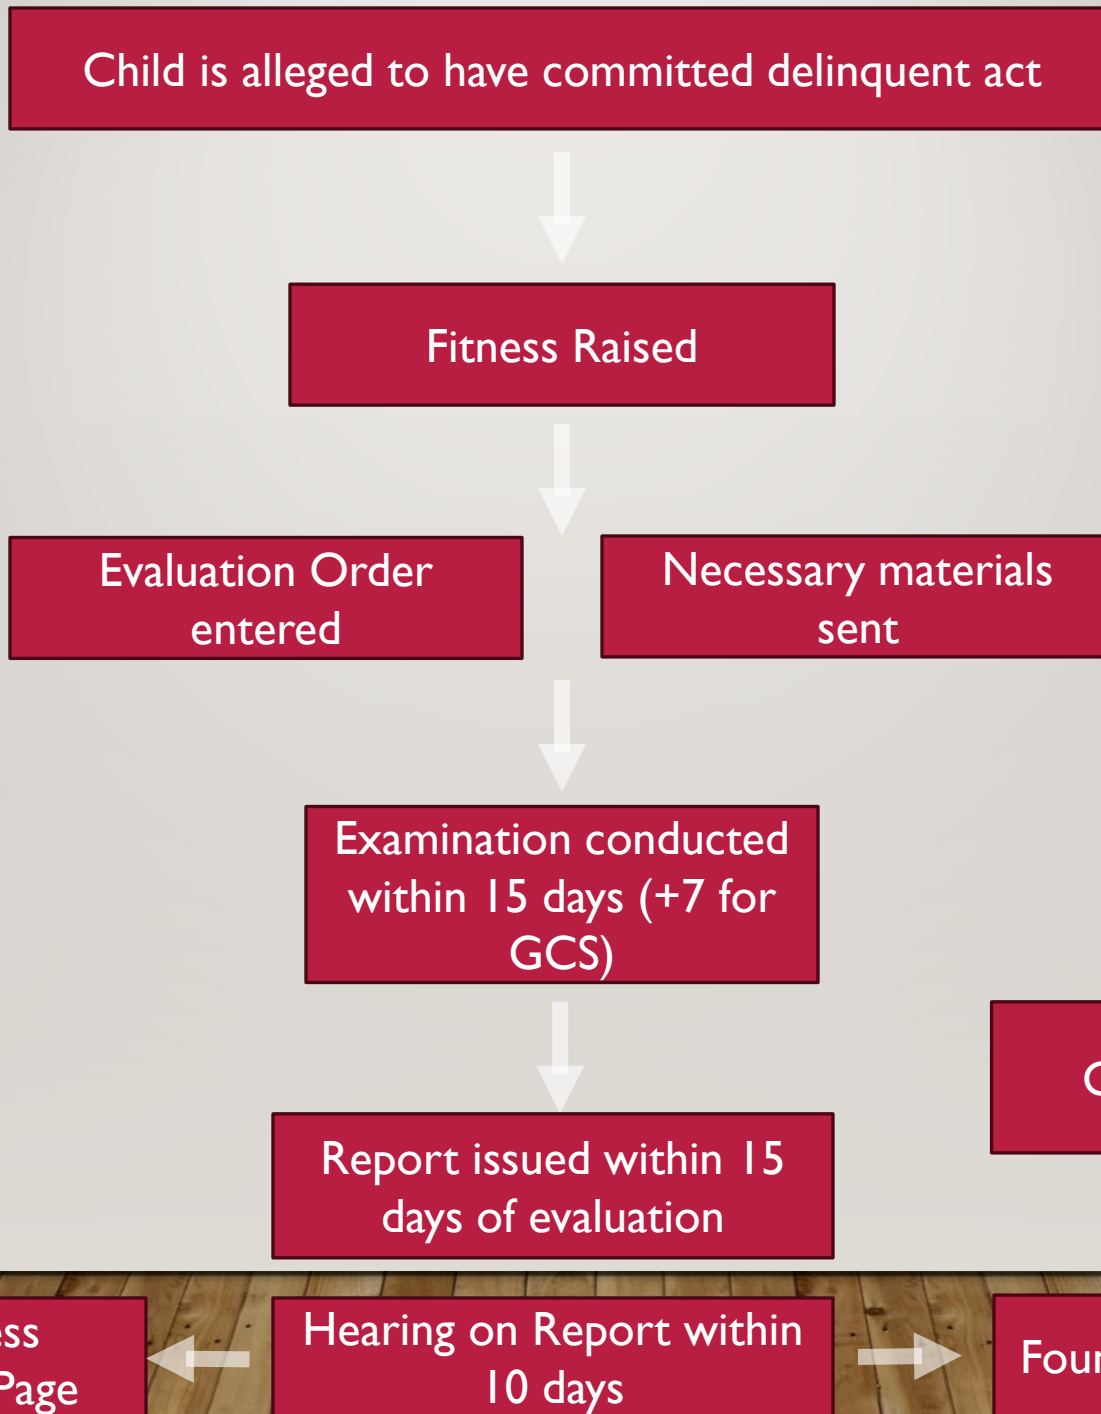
Child is alleged to have committed delinquent act

Fitness Raised

Evaluation Order entered

Necessary materials sent

Examination conducted within 15 days (+7 for GCS)

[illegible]

Report issued within 15 days of evaluation

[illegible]ss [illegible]Page

Hearing on Report within 10 days

Fou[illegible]